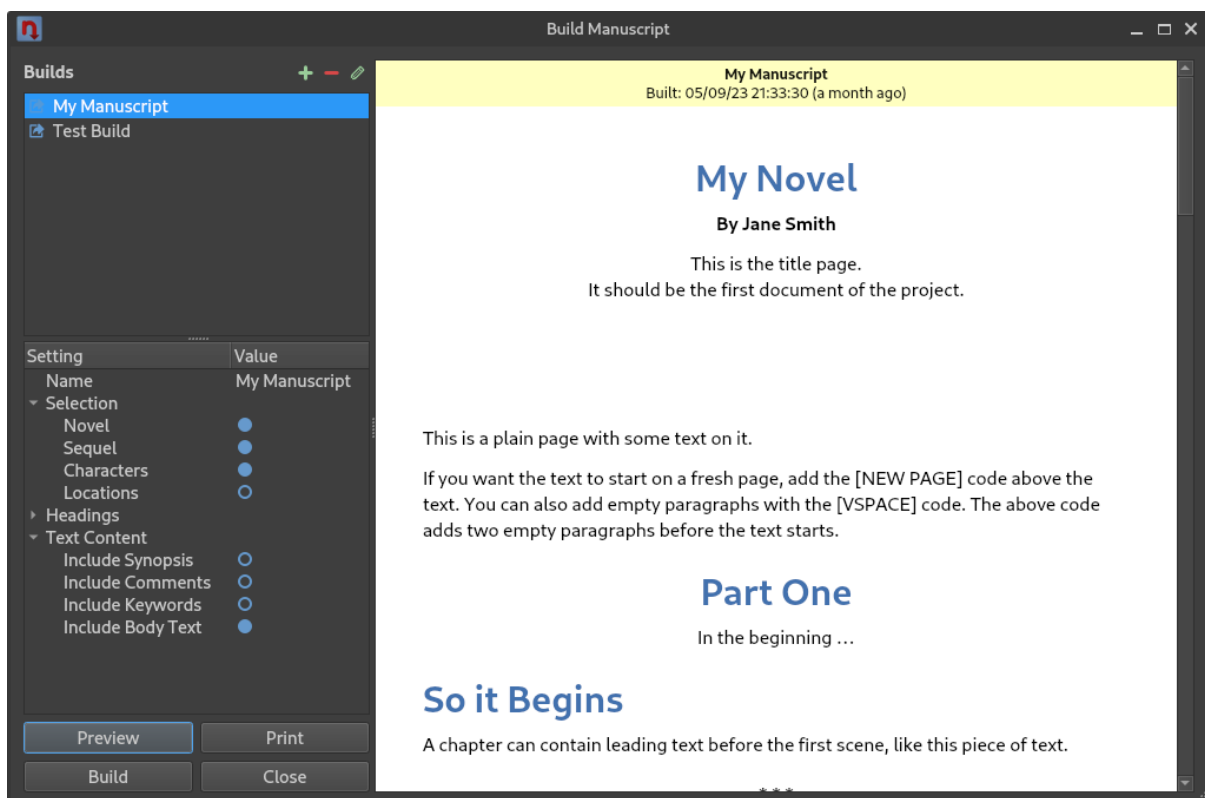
Build Manuscript

Builds

My Manuscript
Test Build

| Setting | Value |
|---|---|
| Name | My Manuscript |
| Selection | |
| Novel | |
| Sequel | |
| Characters | |
| Locations | |
| Headings | |
| Text Content | |
| Include Synopsis | |
| Include Comments | |
| Include Keywords | |
| Include Body Text | |

Preview
Print
Build
Close

My Manuscript
Built: 05/09/23 21:33:30 (a month ago)

My Novel

By Jane Smith

This is the title page.
It should be the first document of the project.

This is a plain page with some text on it.

If you want the text to start on a fresh page, add the [NEW PAGE] code above the text. You can also add empty paragraphs with the [VSPACE] code. The above code adds two empty paragraphs before the text starts.

Part One

In the beginning …

So it Begins

A chapter can contain leading text before the first scene, like this piece of text.

* * *